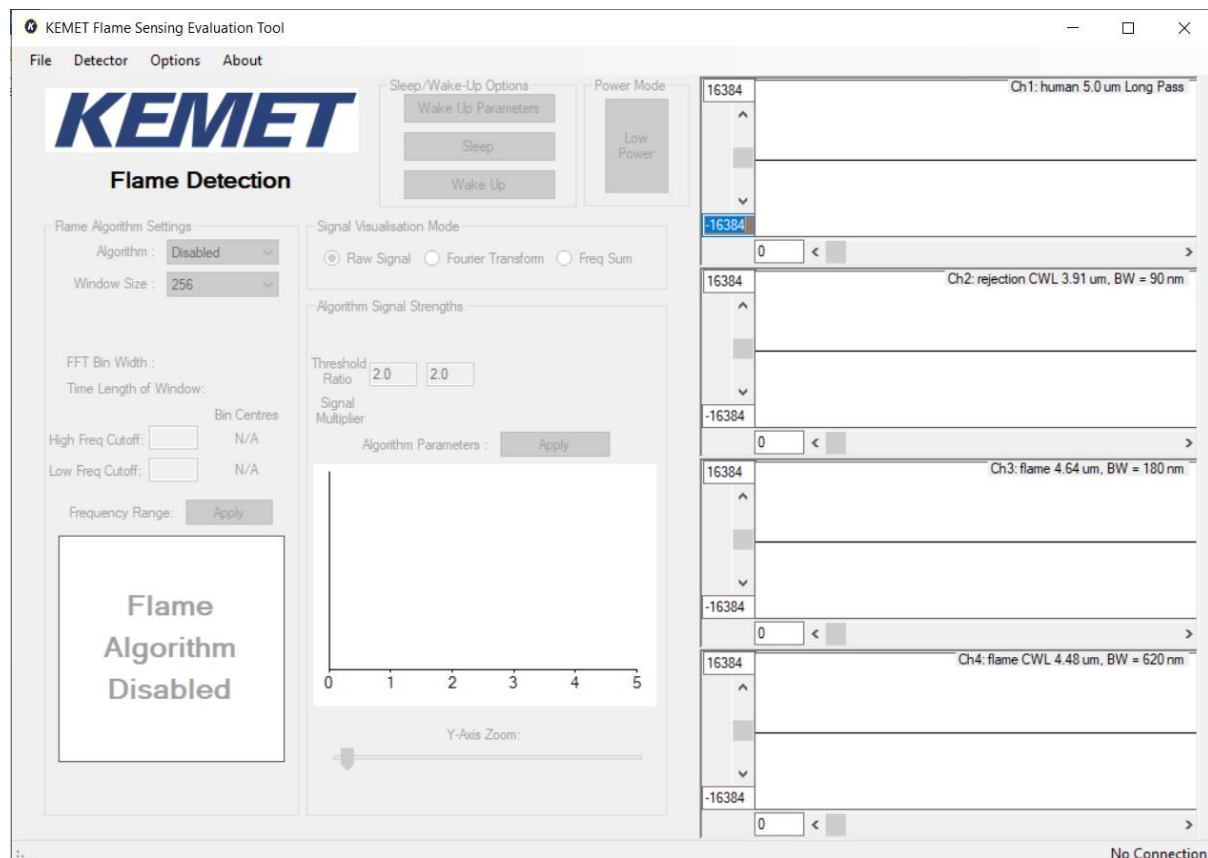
KEMET Flame Sensing Evaluation Tool

File Detector Options About

KEMET

Flame Detection

Sleep/Wake-Up Options
Wake Up Parameters
Sleep
Wake Up

Power Mode
Low Power

Flame Algorithm Settings
Algorithm : Disabled
Window Size : 256

FFT Bin Width :
Time Length of Window:
Bin Centres
High Freq Cutoff: N/A
Low Freq Cutoff: N/A
Frequency Range: Apply

Flame Algorithm Disabled

Signal Visualisation Mode
Raw Signal Fourier Transform Freq Sum

Algorithm Signal Strengths
Threshold Ratio 2.0 2.0
Signal Multiplier
Algorithm Parameters : Apply

0 1 2 3 4 5

Y-Axis Zoom:

16384
Ch1: human 5.0 um Long Pass
-16384
0

16384
Ch2: rejection CWL 3.91 um, BW = 90 nm
-16384
0

16384
Ch3: flame 4.64 um, BW = 180 nm
-16384
0

16384
Ch4: flame CWL 4.48 um, BW = 620 nm
-16384
0

No Connection